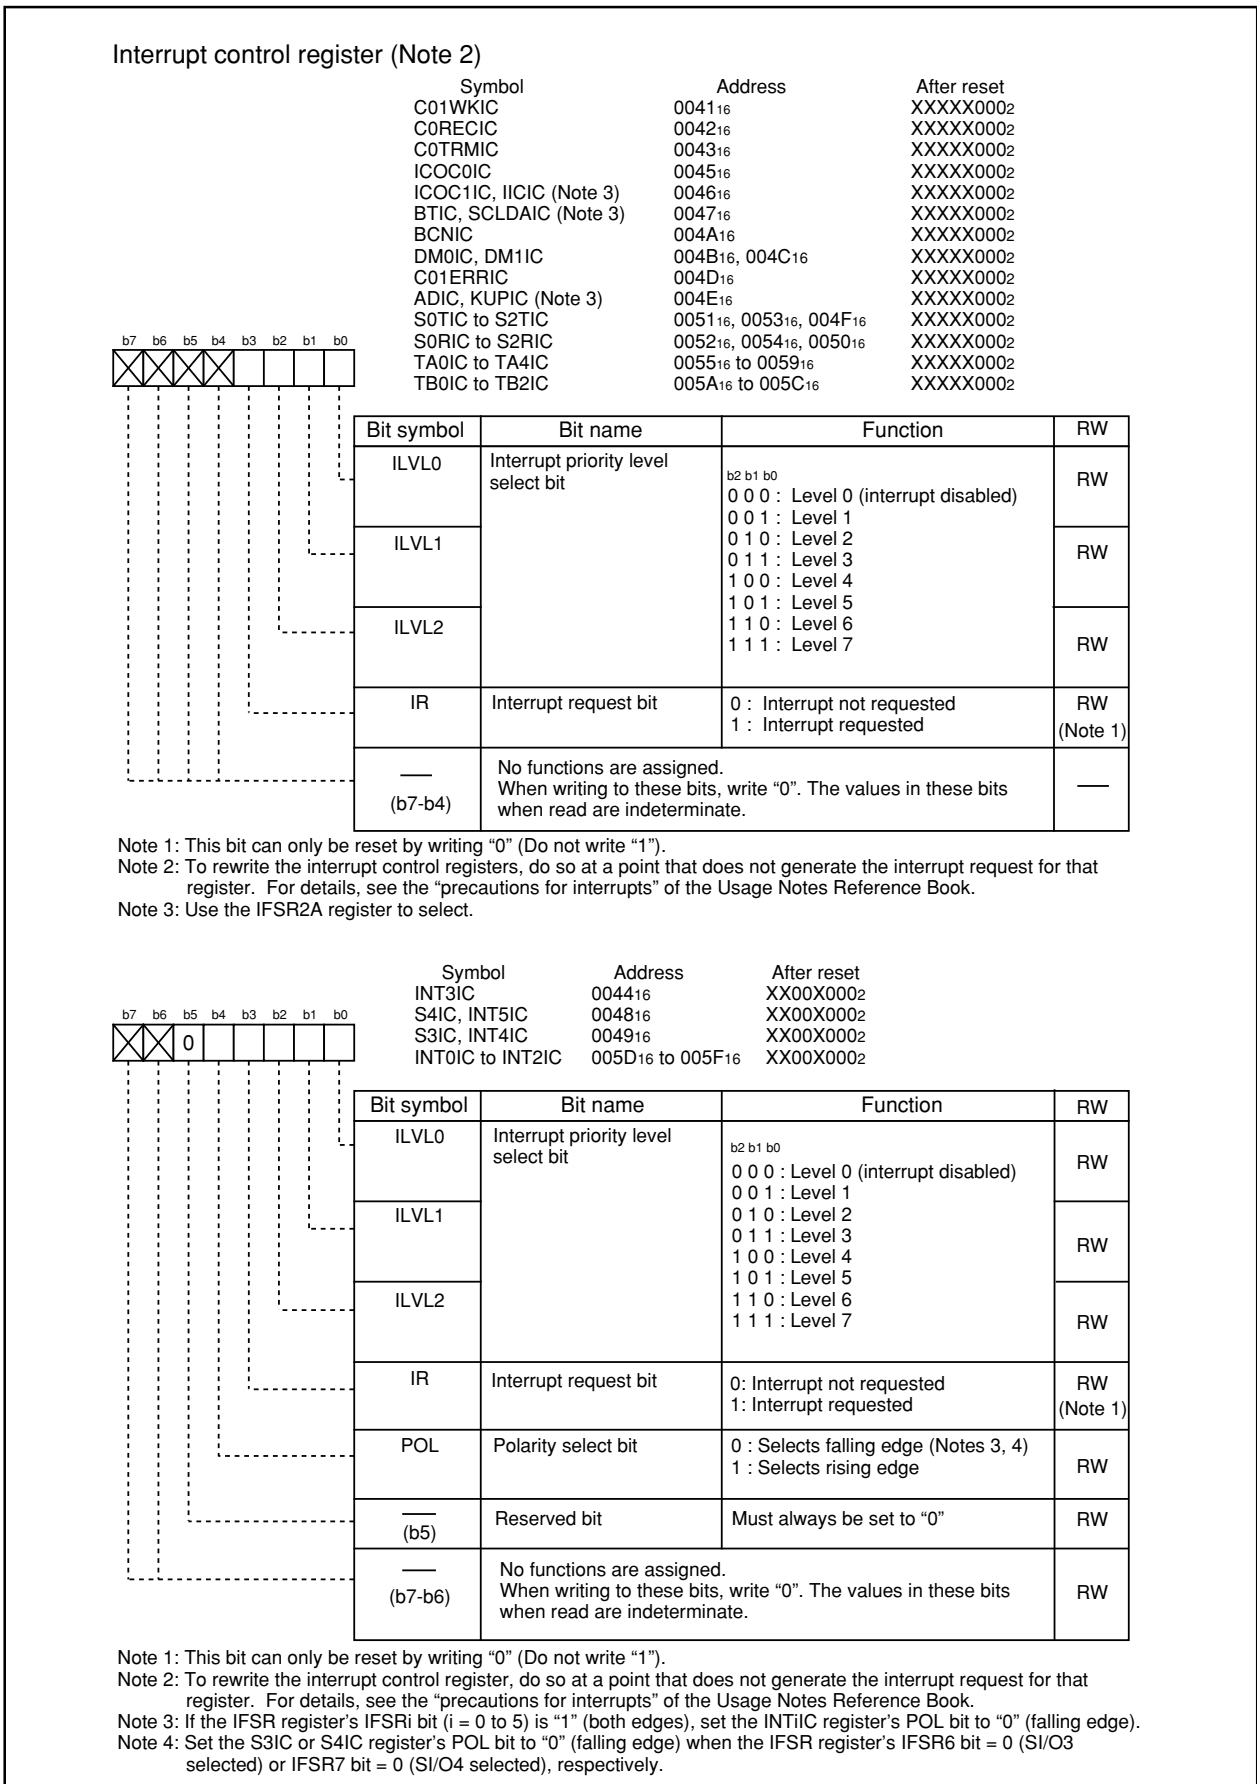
Interrupt control register (Note 2)

| Symbol | Address | After reset |
|---|---|---|
| C01WKIC | $0041_{16}$ | $XXXXX000_2$ |
| C0RECIC | $0042_{16}$ | $XXXXX000_2$ |
| C0TRMIC | $0043_{16}$ | $XXXXX000_2$ |
| ICOC0IC | $0045_{16}$ | $XXXXX000_2$ |
| ICOC1IC, IICIC (Note 3) | $0046_{16}$ | $XXXXX000_2$ |
| BTIC, SCLDAIC (Note 3) | $0047_{16}$ | $XXXXX000_2$ |
| BCNIC | $004A_{16}$ | $XXXXX000_2$ |
| DM0IC, DM1IC | $004B_{16}$, $004C_{16}$ | $XXXXX000_2$ |
| C01ERRIC | $004D_{16}$ | $XXXXX000_2$ |
| ADIC, KUPIC (Note 3) | $004E_{16}$ | $XXXXX000_2$ |
| S0TIC to S2TIC | $0051_{16}$, $0053_{16}$, $004F_{16}$ | $XXXXX000_2$ |
| S0RIC to S2RIC | $0052_{16}$, $0054_{16}$, $0050_{16}$ | $XXXXX000_2$ |
| TA0IC to TA4IC | $0055_{16}$ to $0059_{16}$ | $XXXXX000_2$ |
| TB0IC to TB2IC | $005A_{16}$ to $005C_{16}$ | $XXXXX000_2$ |

b7 b6 b5 b4 b3 b2 b1 b0

| Bit symbol | Bit name | Function | RW |
|---|---|---|---|
| ILVL0 | Interrupt priority level select bit | b2 b1 b0<br>0 0 0 : Level 0 (interrupt disabled)<br>0 0 1 : Level 1<br>0 1 0 : Level 2<br>0 1 1 : Level 3<br>1 0 0 : Level 4<br>1 0 1 : Level 5<br>1 1 0 : Level 6<br>1 1 1 : Level 7 | RW |
| ILVL1 | | | RW |
| ILVL2 | | | RW |
| IR | Interrupt request bit | 0 : Interrupt not requested<br>1 : Interrupt requested | RW (Note 1) |
| — (b7-b4) | No functions are assigned. When writing to these bits, write “0”. The values in these bits when read are indeterminate. | | — |

Note 1: This bit can only be reset by writing “0” (Do not write “1”).
Note 2: To rewrite the interrupt control registers, do so at a point that does not generate the interrupt request for that register. For details, see the “precautions for interrupts” of the Usage Notes Reference Book.
Note 3: Use the IFSR2A register to select.

| Symbol | Address | After reset |
|---|---|---|
| INT3IC | $0044_{16}$ | $XX00X000_2$ |
| S4IC, INT5IC | $0048_{16}$ | $XX00X000_2$ |
| S3IC, INT4IC | $0049_{16}$ | $XX00X000_2$ |
| INT0IC to INT2IC | $005D_{16}$ to $005F_{16}$ | $XX00X000_2$ |

b7 b6 b5 b4 b3 b2 b1 b0
0

| Bit symbol | Bit name | Function | RW |
|---|---|---|---|
| ILVL0 | Interrupt priority level select bit | b2 b1 b0<br>0 0 0 : Level 0 (interrupt disabled)<br>0 0 1 : Level 1<br>0 1 0 : Level 2<br>0 1 1 : Level 3<br>1 0 0 : Level 4<br>1 0 1 : Level 5<br>1 1 0 : Level 6<br>1 1 1 : Level 7 | RW |
| ILVL1 | | | RW |
| ILVL2 | | | RW |
| IR | Interrupt request bit | 0: Interrupt not requested<br>1: Interrupt requested | RW (Note 1) |
| POL | Polarity select bit | 0 : Selects falling edge (Notes 3, 4)<br>1 : Selects rising edge | RW |
| — (b5) | Reserved bit | Must always be set to “0” | RW |
| — (b7-b6) | No functions are assigned. When writing to these bits, write “0”. The values in these bits when read are indeterminate. | | RW |

Note 1: This bit can only be reset by writing “0” (Do not write “1”).
Note 2: To rewrite the interrupt control register, do so at a point that does not generate the interrupt request for that register. For details, see the “precautions for interrupts” of the Usage Notes Reference Book.
Note 3: If the IFSR register’s IFSRi bit (i = 0 to 5) is “1” (both edges), set the INTiIC register’s POL bit to “0” (falling edge).
Note 4: Set the S3IC or S4IC register’s POL bit to “0” (falling edge) when the IFSR register’s IFSR6 bit = 0 (SI/O3 selected) or IFSR7 bit = 0 (SI/O4 selected), respectively.